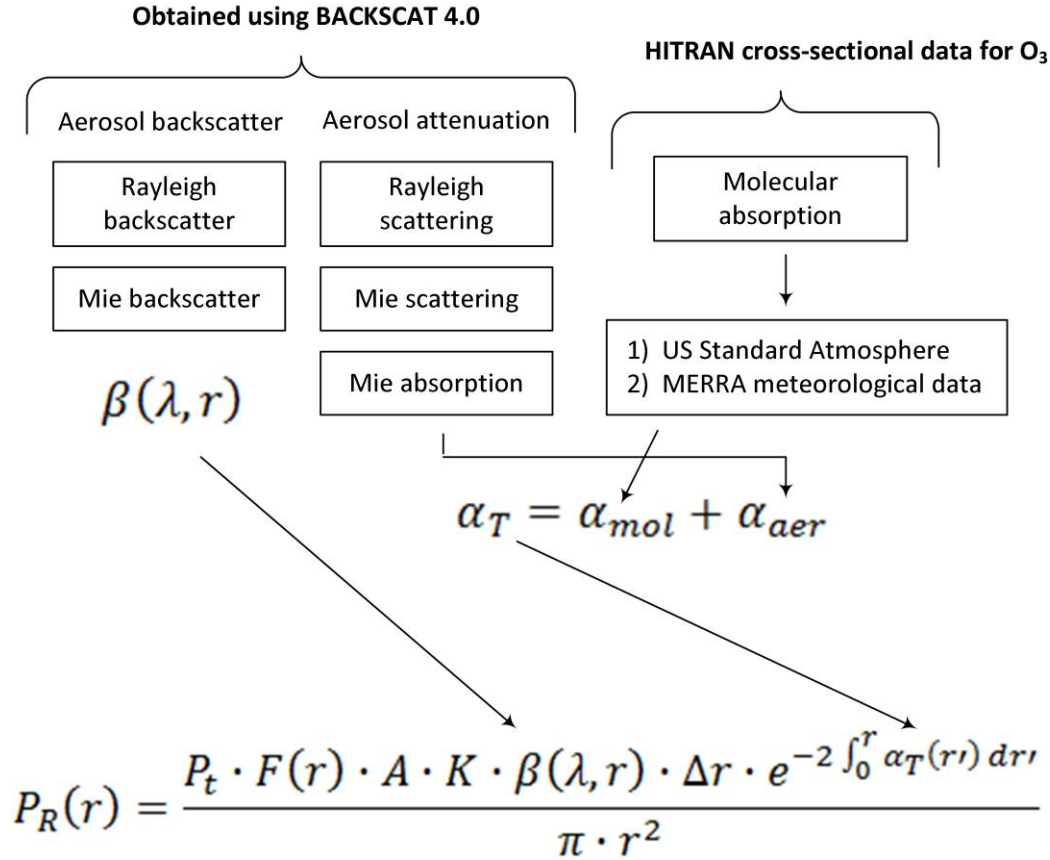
**Obtained using BACKSCAT 4.0**

**HITRAN cross-sectional data for $O_3$**

Aerosol backscatter

Aerosol attenuation

Rayleigh backscatter

Mie backscatter

Rayleigh scattering

Mie scattering

Mie absorption

Molecular absorption

1) US Standard Atmosphere
2) MERRA meteorological data

$\beta(\lambda, r)$

$\alpha_T = \alpha_{mol} + \alpha_{aer}$

$P_R(r) = \frac{P_t \cdot F(r) \cdot A \cdot K \cdot \beta(\lambda, r) \cdot \Delta r \cdot e^{-2\int_0^r \alpha_T(r') dr'}}{\pi \cdot r^2}$